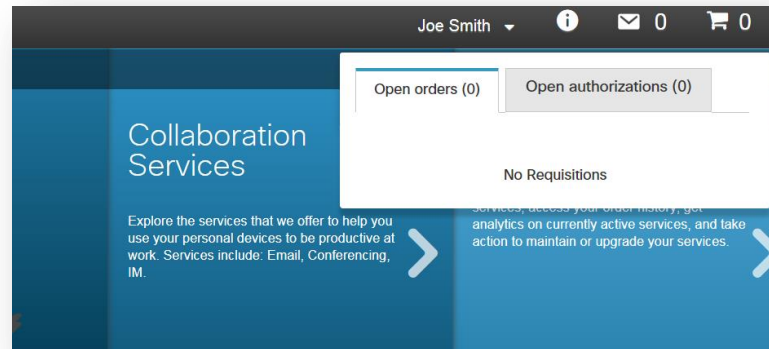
Joe Smith 0 0

Open orders (0)

Open authorizations (0)

No Requisitions

Collaboration Services

Explore the services that we offer to help you use your personal devices to be productive at work. Services include: Email, Conferencing, IM.

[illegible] analytics on currently active services, and take action to maintain or upgrade your services.